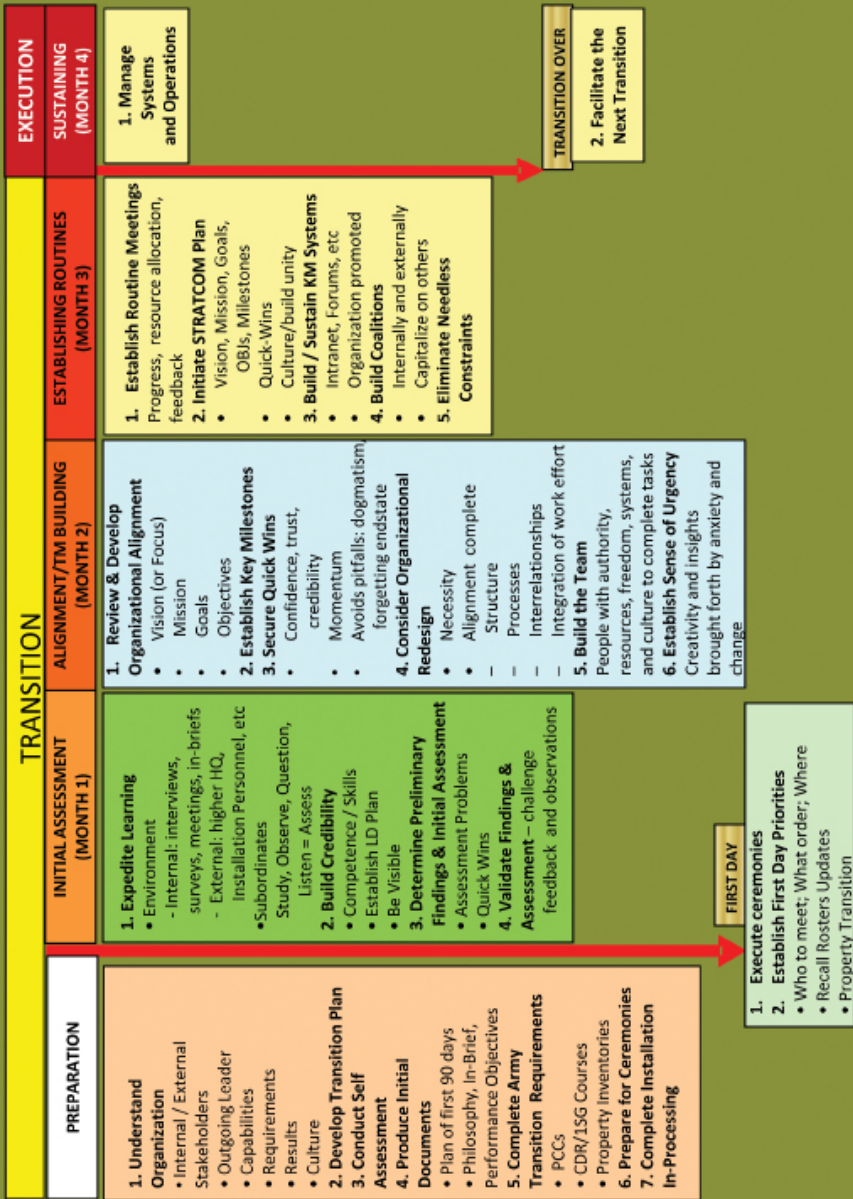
TRANSITION

EXECUTION

PREPARATION

INITIAL ASSESSMENT (MONTH 1)

ALIGNMENT/TM BUILDING (MONTH 2)

ESTABLISHING ROUTINES (MONTH 3)

SUSTAINING (MONTH 4)

1. Understand Organization
• Internal / External Stakeholders
• Outgoing Leader
• Capabilities
• Requirements
• Results
• Culture
2. Develop Transition Plan
3. Conduct Self Assessment
4. Produce Initial Documents
• Plan of first 90 days
• Philosophy, In-Brief, Performance Objectives
5. Complete Army Transition Requirements
• PCCs
• CDR/1SG Courses
• Property Inventories
6. Prepare for Ceremonies
7. Complete Installation In-Processing

1. Expedite Learning
• Environment
- Internal: interviews, surveys, meetings, in-briefs
- External: higher HQ, Installation Personnel, etc
•Subordinates
Study, Observe, Question, Listen = Assess
2. Build Credibility
• Competence / Skills
• Establish LD Plan
• Be Visible
3. Determine Preliminary Findings & Initial Assessment
• Assessment Problems
• Quick Wins
4. Validate Findings & Assessment – challenge feedback and observations

1. Review & Develop Organizational Alignment
• Vision (or Focus)
• Mission
• Goals
• Objectives
2. Establish Key Milestones
3. Secure Quick Wins
• Confidence, trust, credibility
• Momentum
• Avoids pitfalls: dogmatism, forgetting endstate
4. Consider Organizational Redesign
• Necessity
• Alignment complete
– Structure
– Processes
– Interrelationships
– Integration of work effort
5. Build the Team
People with authority, resources, freedom, systems, and culture to complete tasks
6. Establish Sense of Urgency
Creativity and insights brought forth by anxiety and change

1. Establish Routine Meetings
Progress, resource allocation, feedback
2. Initiate STRATCOM Plan
• Vision, Mission, Goals, OBJs, Milestones
• Quick-Wins
• Culture/build unity
3. Build / Sustain KM Systems
• Intranet, Forums, etc
• Organization promoted
4. Build Coalitions
• Internally and externally
• Capitalize on others
5. Eliminate Needless Constraints

1. Manage Systems and Operations

TRANSITION OVER

2. Facilitate the Next Transition

FIRST DAY

1. Execute ceremonies
2. Establish First Day Priorities
• Who to meet; What order; Where
• Recall Rosters Updates
• Property Transition